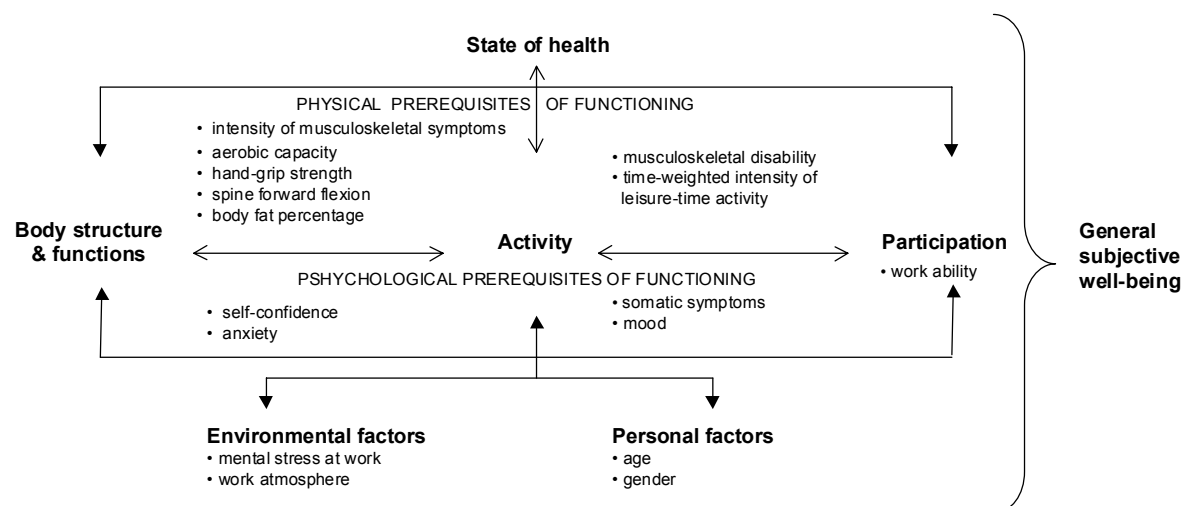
State of health

PHYSICAL PREREQUISITES OF FUNCTIONING

• intensity of musculoskeletal symptoms
• aerobic capacity
• hand-grip strength
• spine forward flexion
• body fat percentage

• musculoskeletal disability
• time-weighted intensity of leisure-time activity

Body structure & functions

Activity

Participation

• work ability

General subjective well-being

PSHYCHOLOGICAL PREREQUISITES OF FUNCTIONING

• self-confidence
• anxiety

• somatic symptoms
• mood

Environmental factors
• mental stress at work
• work atmosphere

Personal factors
• age
• gender